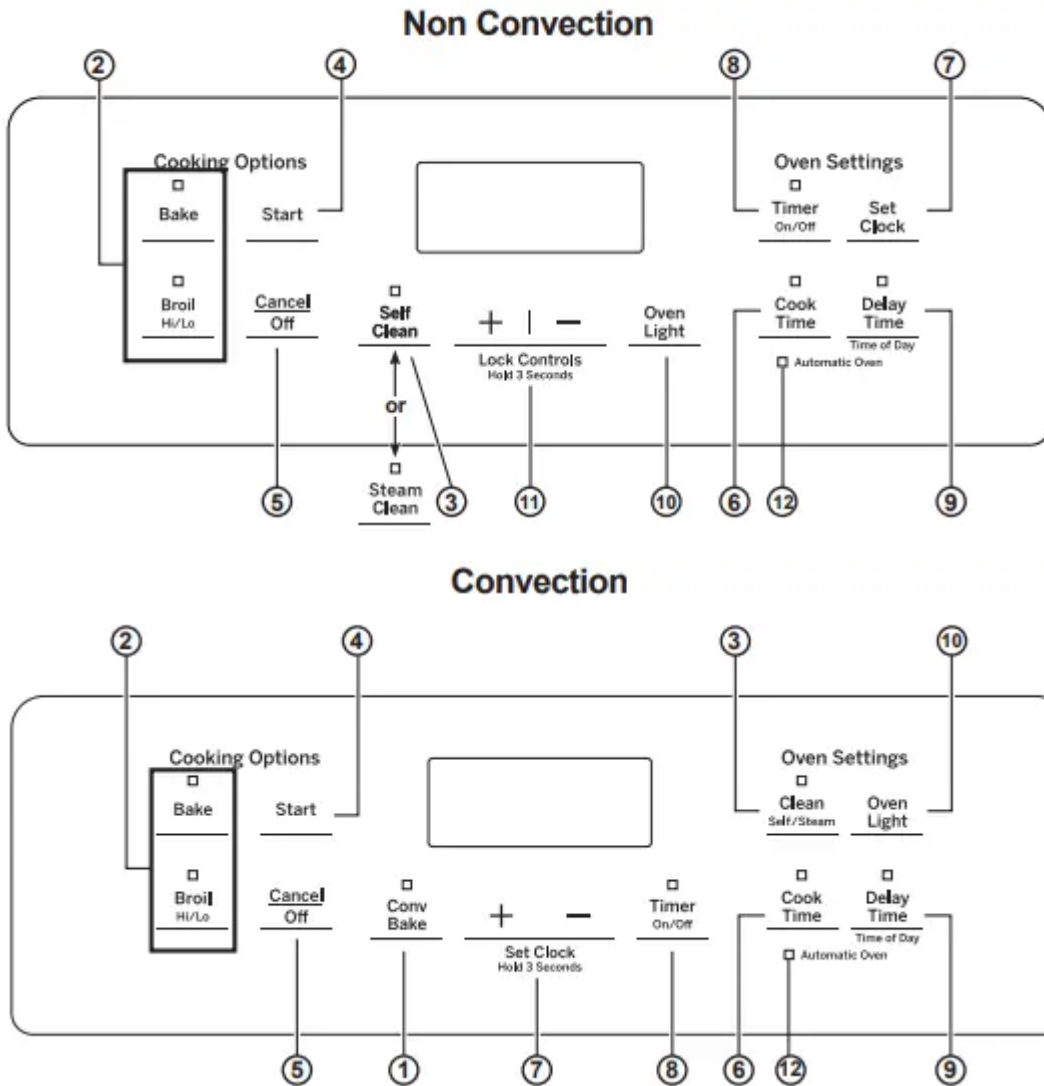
Non Convection

2 4 8 7

Cooking Options

Bake

Start

Broil
Hi/Lo

Cancel
Off

Self
Clean

or

Steam
Clean

+ | −

Lock Controls
Hold 3 Seconds

Oven
Light

Oven Settings

Timer
On/Off

Set
Clock

Cook
Time

Delay
Time
Time of Day

Automatic Oven

5 3 11 10 6 12 9

Convection

2 4 3 10

Cooking Options

Bake

Start

Broil
Hi/Lo

Cancel
Off

Conv
Bake

+ −

Set Clock
Hold 3 Seconds

Timer
On/Off

Oven Settings

Clean
Self/Steam

Oven
Light

Cook
Time

Delay
Time
Time of Day

Automatic Oven

5 1 7 8 6 12 9